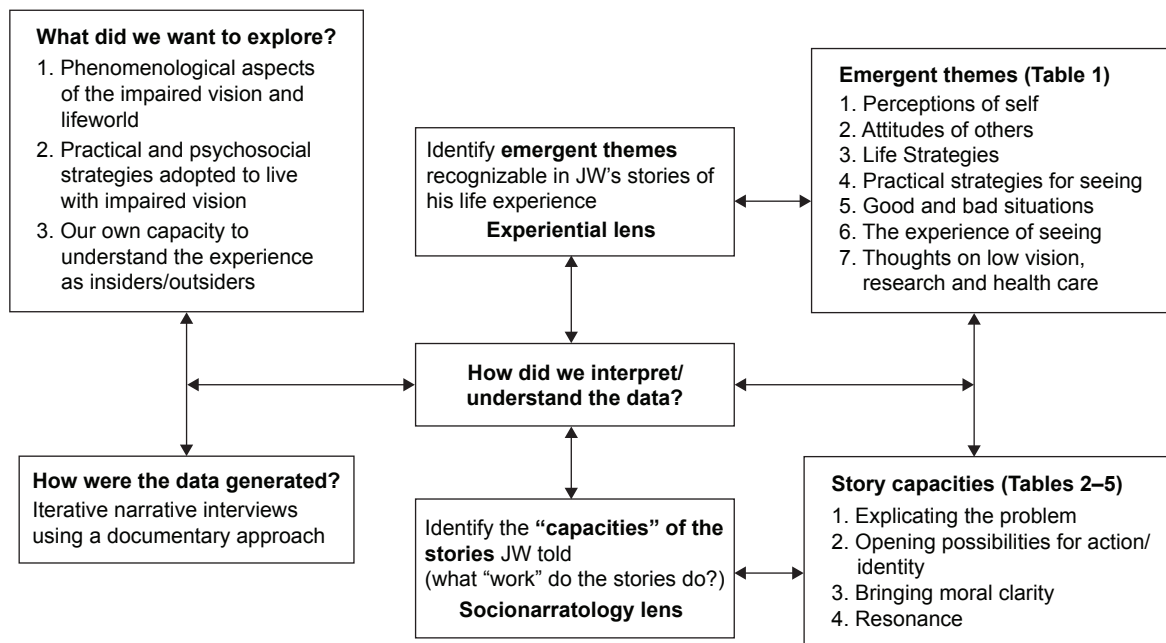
**What did we want to explore?**
1. Phenomenological aspects of the impaired vision and lifeworld
2. Practical and psychosocial strategies adopted to live with impaired vision
3. Our own capacity to understand the experience as insiders/outsiders

Identify **emergent themes** recognizable in JW's stories of his life experience
**Experiential lens**

**Emergent themes (Table 1)**
1. Perceptions of self
2. Attitudes of others
3. Life Strategies
4. Practical strategies for seeing
5. Good and bad situations
6. The experience of seeing
7. Thoughts on low vision, research and health care

**How did we interpret/ understand the data?**

**How were the data generated?**
Iterative narrative interviews using a documentary approach

Identify the **"capacities" of the stories** JW told (what "work" do the stories do?)
**Socionarratology lens**

**Story capacities (Tables 2–5)**
1. Explicating the problem
2. Opening possibilities for action/ identity
3. Bringing moral clarity
4. Resonance